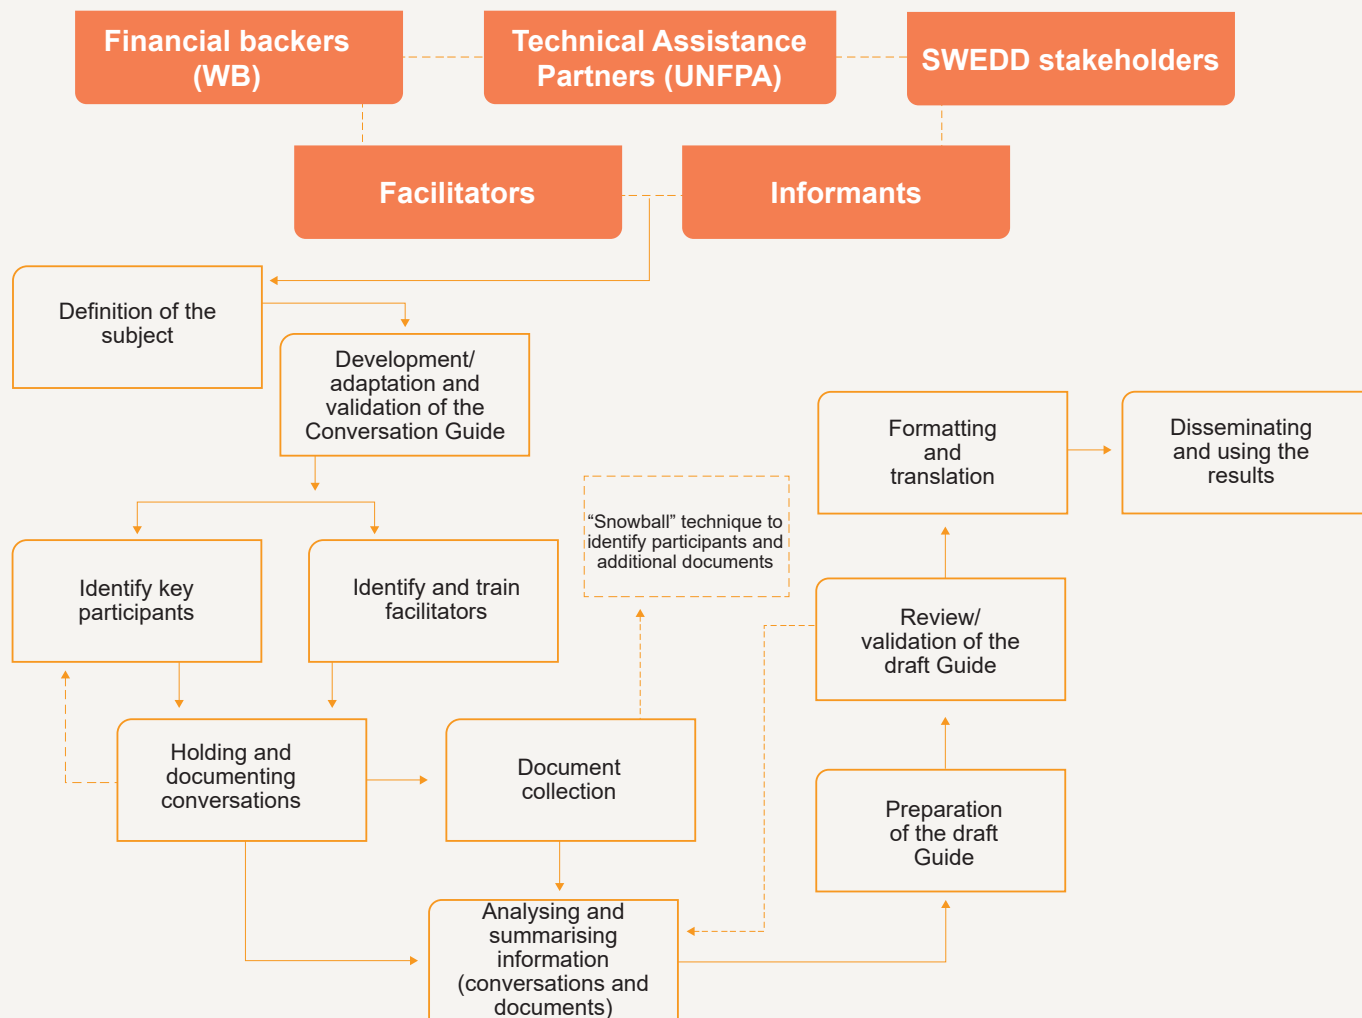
Financial backers (WB)

Technical Assistance Partners (UNFPA)

SWEDD stakeholders

Facilitators

Informants

Definition of the subject

Development/ adaptation and validation of the Conversation Guide

Identify key participants

Identify and train facilitators

“Snowball” technique to identify participants and additional documents

Formatting and translation

Disseminating and using the results

Review/ validation of the draft Guide

Holding and documenting conversations

Document collection

Preparation of the draft Guide

Analysing and summarising information (conversations and documents)